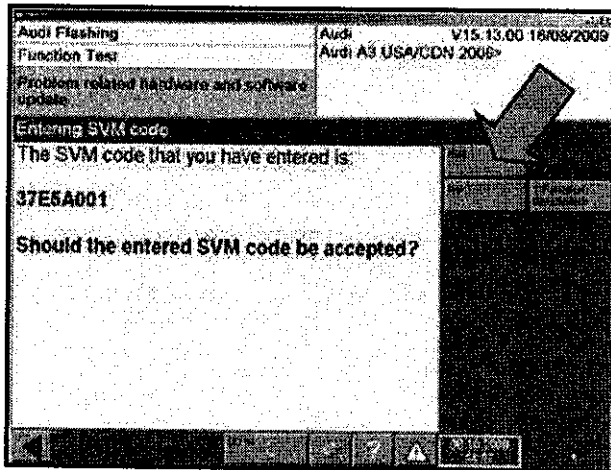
Audi Flashing
Function Test
Problem related hardware and software update
Audi
V15.13.00 18/08/2009
Audi A3 USA/CDN 2006>
Entering SVM code
The SVM code that you have entered is:
37E6A001
Should the entered SVM code be accepted?
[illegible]